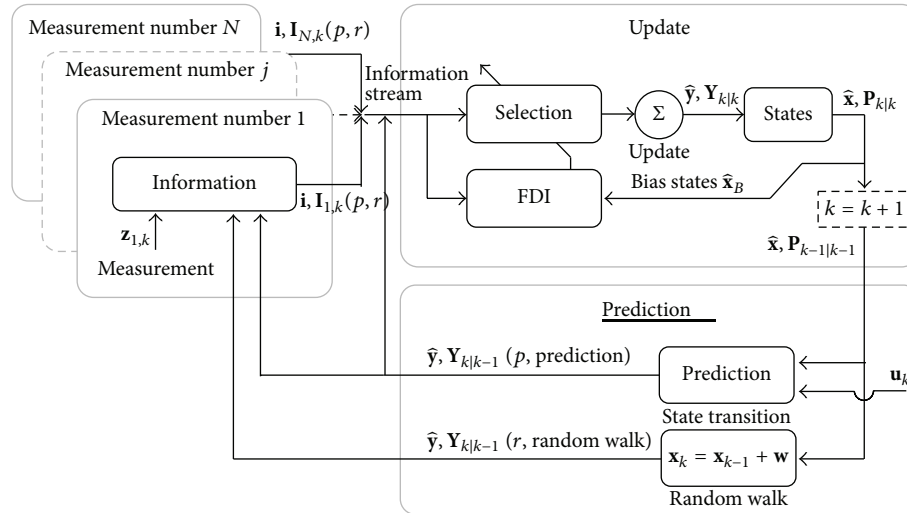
Measurement number $N$

$\mathbf{i}, \mathbf{I}_{N,k}(p, r)$

Measurement number $j$

Measurement number 1

Information

$\mathbf{i}, \mathbf{I}_{1,k}(p, r)$

$\mathbf{z}_{1,k}$

Measurement

Information stream

Update

Selection

$\Sigma$

Update

$\widehat{\mathbf{y}}, \mathbf{Y}_{k|k}$

States

$\widehat{\mathbf{x}}, \mathbf{P}_{k|k}$

FDI

Bias states $\widehat{\mathbf{x}}_B$

$k = k + 1$

$\widehat{\mathbf{x}}, \mathbf{P}_{k-1|k-1}$

Prediction

$\widehat{\mathbf{y}}, \mathbf{Y}_{k|k-1}$ ($p$, prediction)

Prediction

State transition

$\mathbf{u}_k$

$\widehat{\mathbf{y}}, \mathbf{Y}_{k|k-1}$ ($r$, random walk)

$\mathbf{x}_k = \mathbf{x}_{k-1} + \mathbf{w}$

Random walk